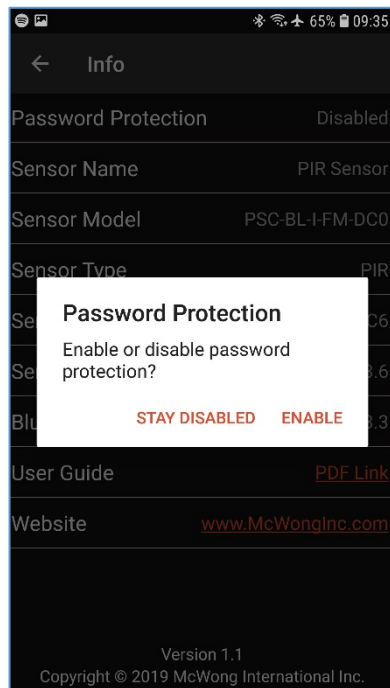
65% 09:35

Info

Password Protection Disabled

Sensor Name PIR Sensor

Sensor Model PSC-BL-I-FM-DC0

Sensor Type PIR

Se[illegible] C6

Se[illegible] 3.6

Blu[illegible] 3.3

Password Protection

Enable or disable password protection?

STAY DISABLED ENABLE

User Guide PDF Link

Website www.McWongInc.com

Version 1.1
Copyright © 2019 McWong International Inc.